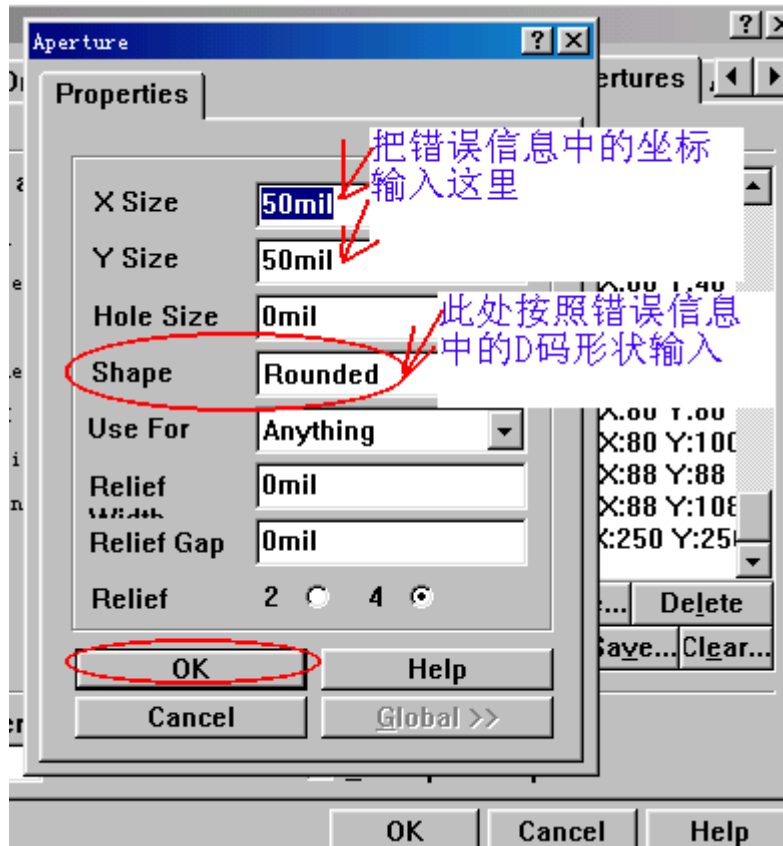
Aperture
?
Properties
X Size
50mil
把错误信息中的坐标输入这里
Y Size
50mil
Hole Size
0mil
此处按照错误信息中的D码形状输入
Shape
Rounded
Use For
Anything
Relief Width
0mil
Relief Gap
0mil
Relief
2
4
OK
Help
Cancel
Global >>
?
ertures
X:80 Y:100
X:88 Y:88
X:88 Y:108
X:250 Y:25
Delete
Save...
Clear...
OK
Cancel
Help